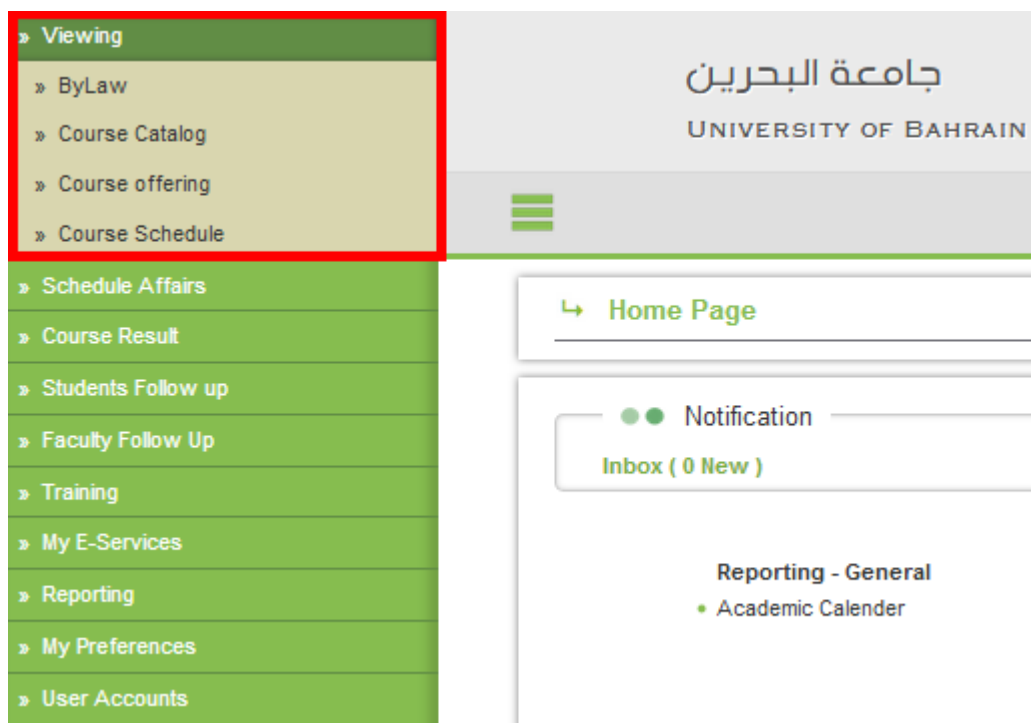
» Viewing
» ByLaw
» Course Catalog
» Course offering
» Course Schedule
» Schedule Affairs
» Course Result
» Students Follow up
» Faculty Follow Up
» Training
» My E-Services
» Reporting
» My Preferences
» User Accounts

جامعة البحرين
UNIVERSITY OF BAHRAIN

↳ Home Page

Notification
Inbox ( 0 New )

Reporting - General
• Academic Calender